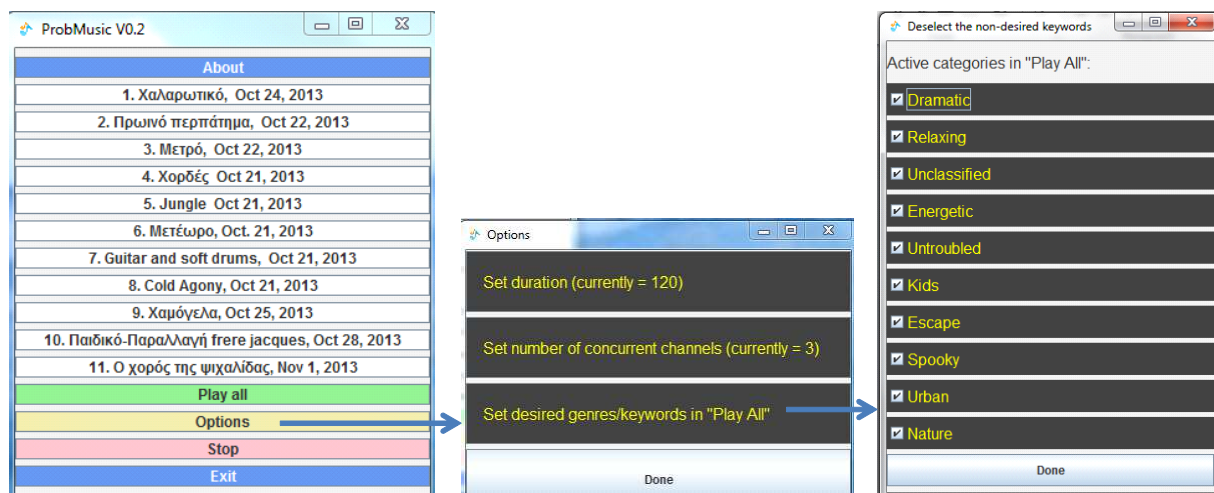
ProbMusic V0.2

About

1. Χαλαρωτικό, Oct 24, 2013

2. Πρωινό περπάτημα, Oct 22, 2013

3. Μετρό, Oct 22, 2013

4. Χορδές Oct 21, 2013

5. Jungle Oct 21, 2013

6. Μετέωρο, Oct. 21, 2013

7. Guitar and soft drums, Oct 21, 2013

8. Cold Agony, Oct 21, 2013

9. Χαμόγελα, Oct 25, 2013

10. Παιδικό-Παραλλαγή frere jacques, Oct 28, 2013

11. Ο χορός της ψιχαλίδας, Nov 1, 2013

Play all

Options

Stop

Exit

Options

Set duration (currently = 120)

Set number of concurrent channels (currently = 3)

Set desired genres/keywords in "Play All"

Done

Deselect the non-desired keywords

Active categories in "Play All":

Dramatic

Relaxing

Unclassified

Energetic

Untroubled

Kids

Escape

Spooky

Urban

Nature

Done